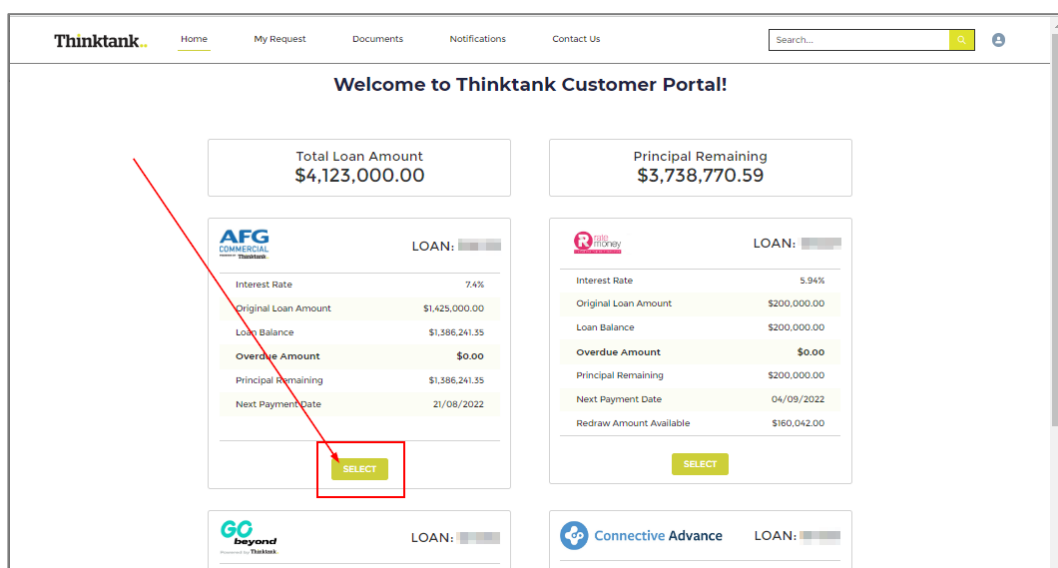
Thinktank

Home My Request Documents Notifications Contact Us

Search...

Welcome to Thinktank Customer Portal!

Total Loan Amount
$4,123,000.00

Principal Remaining
$3,738,770.59

AFG COMMERCIAL
Powered by Thinktank

LOAN: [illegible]

| Interest Rate | 7.4% |
|---|---|
| Original Loan Amount | $1,425,000.00 |
| Loan Balance | $1,386,241.35 |
| Overdue Amount | $0.00 |
| Principal Remaining | $1,386,241.35 |
| Next Payment Date | 21/08/2022 |

SELECT

rate money

LOAN: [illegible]

| Interest Rate | 5.94% |
|---|---|
| Original Loan Amount | $200,000.00 |
| Loan Balance | $200,000.00 |
| Overdue Amount | $0.00 |
| Principal Remaining | $200,000.00 |
| Next Payment Date | 04/09/2022 |
| Redraw Amount Available | $160,042.00 |

SELECT

GO beyond
Powered by Thinktank

LOAN: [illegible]

Connective Advance

LOAN: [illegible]